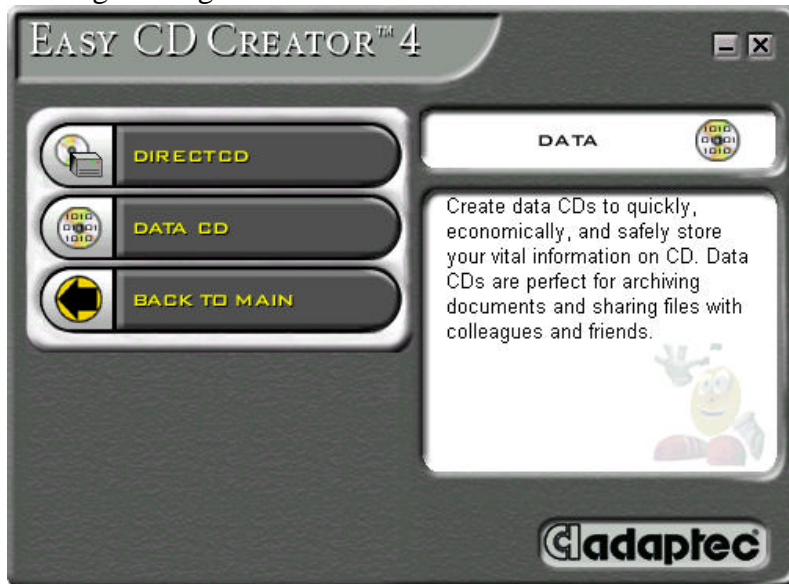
EASY CD CREATOR™ 4

DIRECTCD

DATA CD

BACK TO MAIN

DATA

Create data CDs to quickly, economically, and safely store your vital information on CD. Data CDs are perfect for archiving documents and sharing files with colleagues and friends.

adaptec